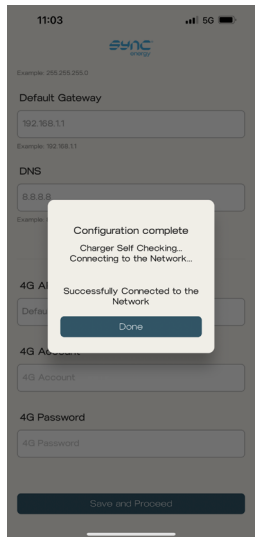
11:03
5G

sync energy

Example: 255.255.255.0

Default Gateway

192.168.1.1

Example: 192.168.1.1

DNS

8.8.8.8

Example: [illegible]

Configuration complete

Charger Self Checking...
Connecting to the Network...

Successfully Connected to the Network

Done

4G A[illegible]

Defa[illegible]

4G Account

4G Account

4G Password

4G Password

Save and Proceed